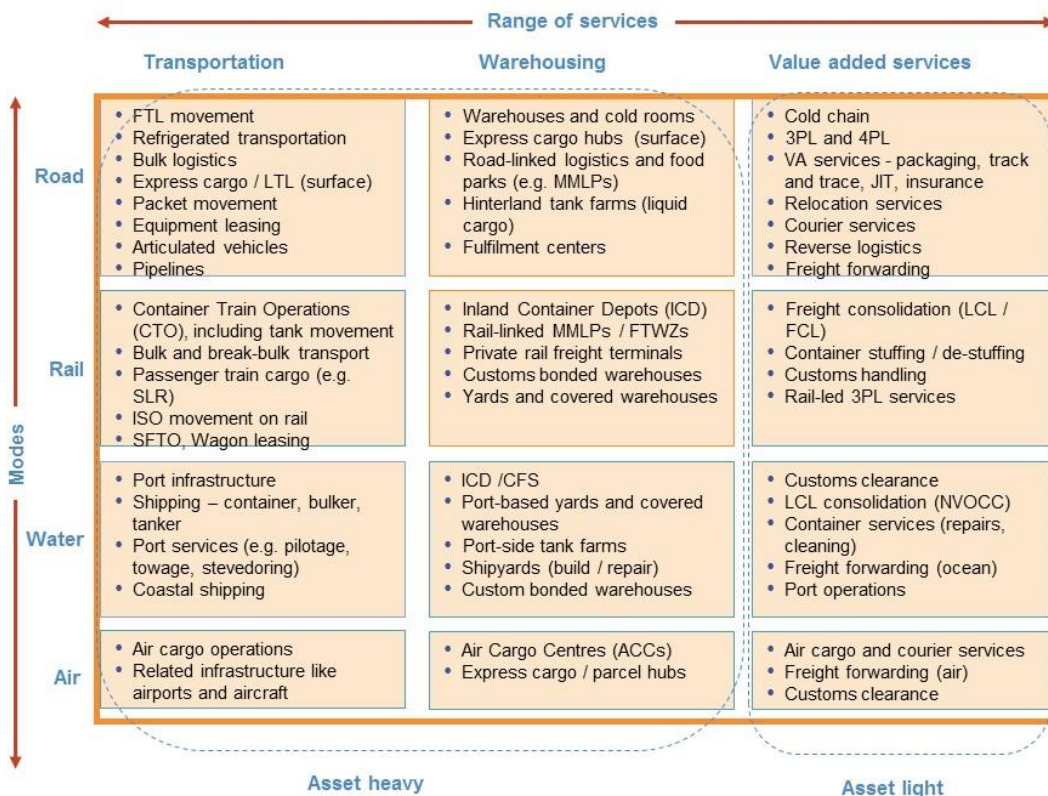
Range of services

Modes

|  | Transportation | Warehousing | Value added services |
|---|---|---|---|
| Road | • FTL movement • Refrigerated transportation • Bulk logistics • Express cargo / LTL (surface) • Packet movement • Equipment leasing • Articulated vehicles • Pipelines | • Warehouses and cold rooms • Express cargo hubs (surface) • Road-linked logistics and food parks (e.g. MMLPs) • Hinterland tank farms (liquid cargo) • Fulfilment centers | • Cold chain • 3PL and 4PL • VA services - packaging, track and trace, JIT, insurance • Relocation services • Courier services • Reverse logistics • Freight forwarding |
| Rail | • Container Train Operations (CTO), including tank movement • Bulk and break-bulk transport • Passenger train cargo (e.g. SLR) • ISO movement on rail • SFTO, Wagon leasing | • Inland Container Depots (ICD) • Rail-linked MMLPs / FTWZs • Private rail freight terminals • Customs bonded warehouses • Yards and covered warehouses | • Freight consolidation (LCL / FCL) • Container stuffing / de-stuffing • Customs handling • Rail-led 3PL services |
| Water | • Port infrastructure • Shipping – container, bulker, tanker • Port services (e.g. pilotage, towage, stevedoring) • Coastal shipping | • ICD /CFS • Port-based yards and covered warehouses • Port-side tank farms • Shipyards (build / repair) • Custom bonded warehouses | • Customs clearance • LCL consolidation (NVOCC) • Container services (repairs, cleaning) • Freight forwarding (ocean) • Port operations |
| Air | • Air cargo operations • Related infrastructure like airports and aircraft | • Air Cargo Centres (ACCs) • Express cargo / parcel hubs | • Air cargo and courier services • Freight forwarding (air) • Customs clearance |

Asset heavy

Asset light